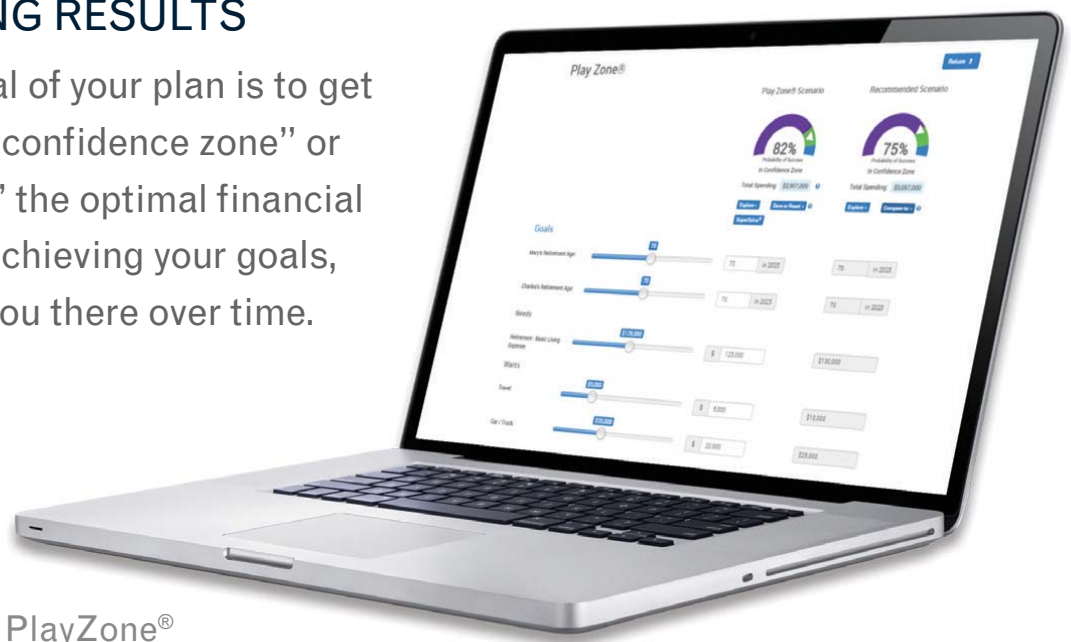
NG RESULTS

al of your plan is to get confidence zone'' or '' the optimal financial chieving your goals, ou there over time.

Play Zone®

Return

Play Zone® Scenario

Recommended Scenario

82%

Probability of Success

In Confidence Zone

75%

Probability of Success

In Confidence Zone

Total Spending: $2,907,000

Total Spending: $3,067,000

Explore

Save or Reset

SuperSolve

Explore

Compare to

Goals

Mary's Retirement Age

70

70

in 2025

70

in 2025

Charles's Retirement Age

70

70

in 2025

70

in 2025

Needs

Retirement - Basic Living Expense

$125,000

$ 125,000

$190,000

Wants

Travel

$5,000

$ 5,000

$10,000

Car / Truck

$20,000

$ 20,000

$25,000

PlayZone®